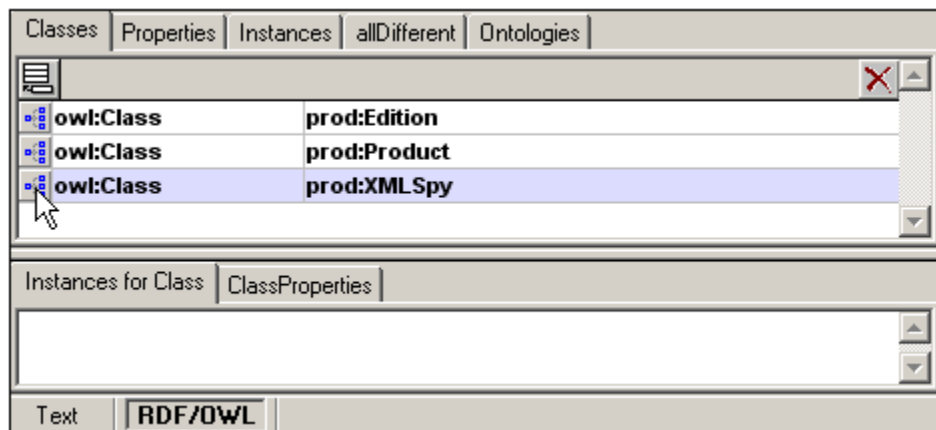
Classes | Properties | Instances | allDifferent | Ontologies

| | |
|---|---|
| owl:Class | prod:Edition |
| owl:Class | prod:Product |
| owl:Class | prod:XMLSpy |

Instances for Class | ClassProperties

Text | RDF/OWL